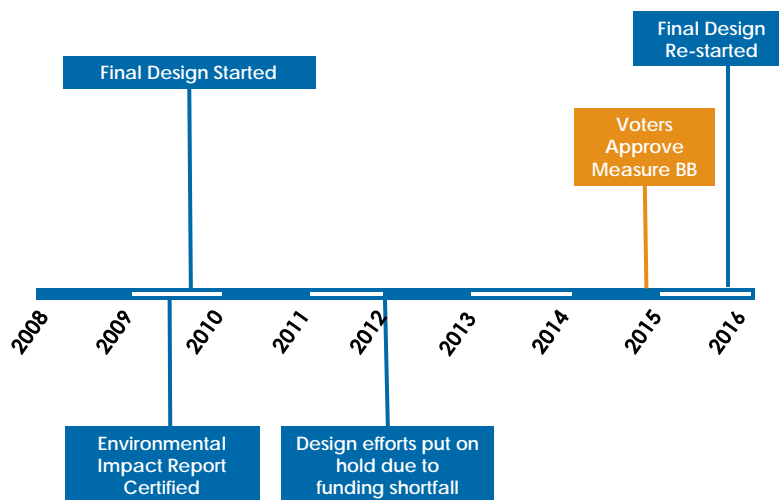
Final Design Re-started

Final Design Started

Voters Approve Measure BB

2008
2009
2010
2011
2012
2013
2014
2015
2016

Environmental Impact Report Certified

Design efforts put on hold due to funding shortfall